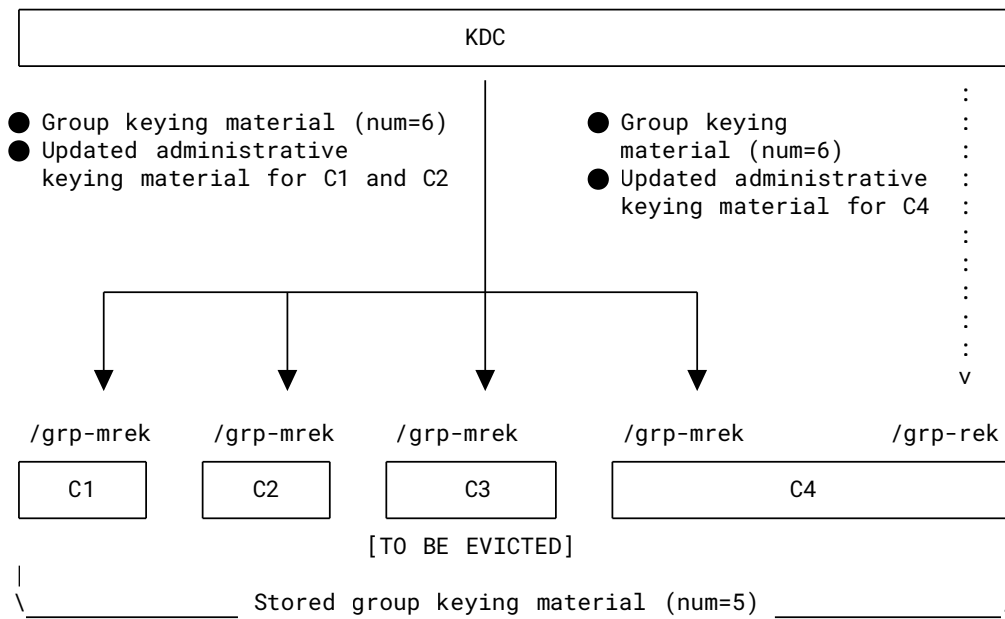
KDC

Group keying material (num=6)
Updated administrative keying material for C1 and C2

Group keying material (num=6)
Updated administrative keying material for C4

:
:
:
:
:
:
:
:
:
:
v

/grp-mrek /grp-mrek /grp-mrek /grp-mrek /grp-rek

C1 C2 C3 C4

[TO BE EVICTED]

|
\ Stored group keying material (num=5)